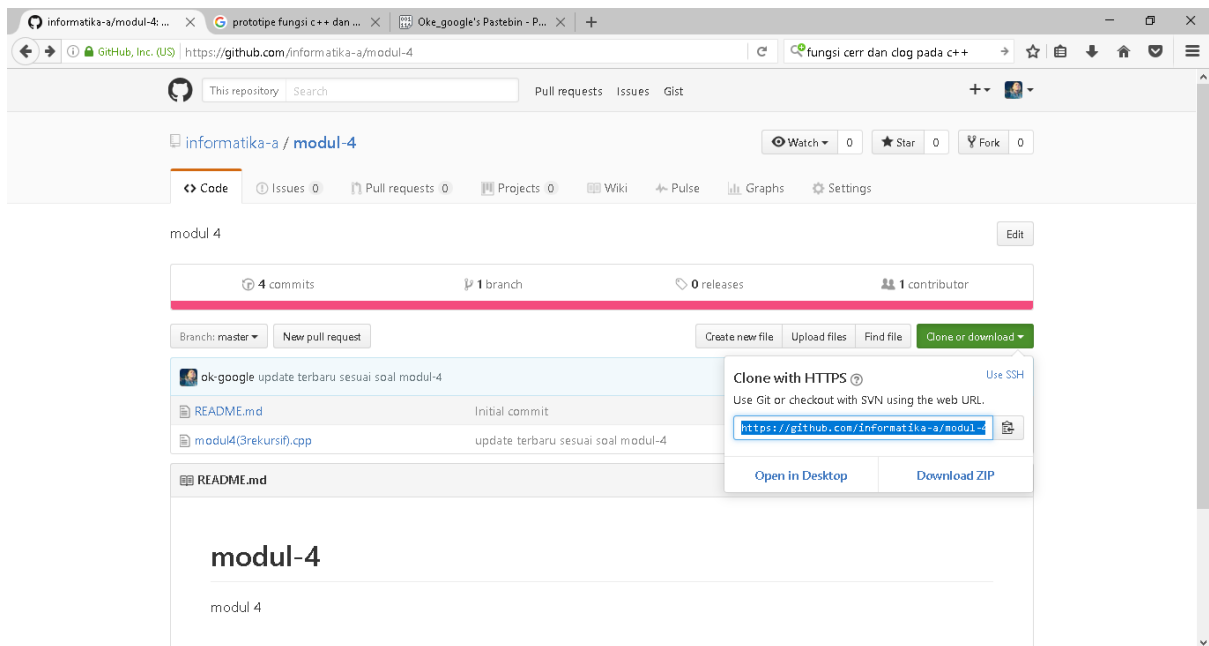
informatika-a/modulo-4: ... ×
prototipe fungsi c++ dan ... ×
Oke_google's Pastebin - P... ×
+

GitHub, Inc. (US) | https://github.com/informatika-a/modul-4

fungsi cerr dan clog pada c++

This repository | Search

Pull requests Issues Gist

informatika-a / modul-4

Watch 0 | Star 0 | Fork 0

<> Code | Issues 0 | Pull requests 0 | Projects 0 | Wiki | Pulse | Graphs | Settings

modul 4

Edit

4 commits | 1 branch | 0 releases | 1 contributor

Branch: master | New pull request

Create new file | Upload files | Find file | Clone or download

ok-google update terbaru sesuai soal modul-4

README.md | Initial commit

modul4(3rekursif).cpp | update terbaru sesuai soal modul-4

README.md

Clone with HTTPS
Use SSH
Use Git or checkout with SVN using the web URL.

https://github.com/informatika-a/modul-4

Open in Desktop | Download ZIP

modul-4

modul 4